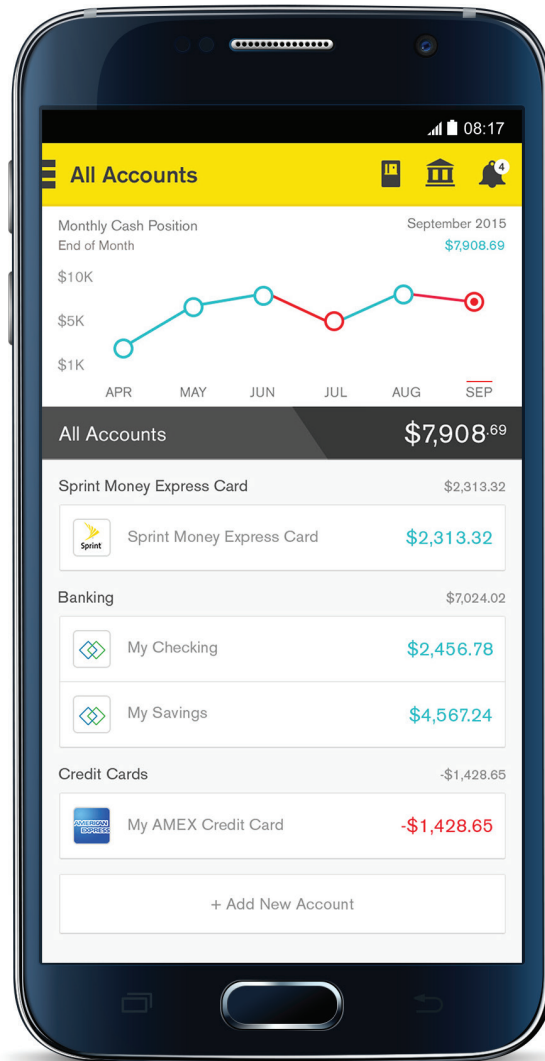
08:17

All Accounts

4

Monthly Cash Position
End of Month

September 2015
$7,908.69

$10K
$5K
$1K

APR MAY JUN JUL AUG SEP

All Accounts $7,908.69

Sprint Money Express Card $2,313.32

Sprint

Sprint Money Express Card $2,313.32

Banking $7,024.02

My Checking $2,456.78

My Savings $4,567.24

Credit Cards -$1,428.65

AMERICAN EXPRESS

My AMEX Credit Card -$1,428.65

+ Add New Account